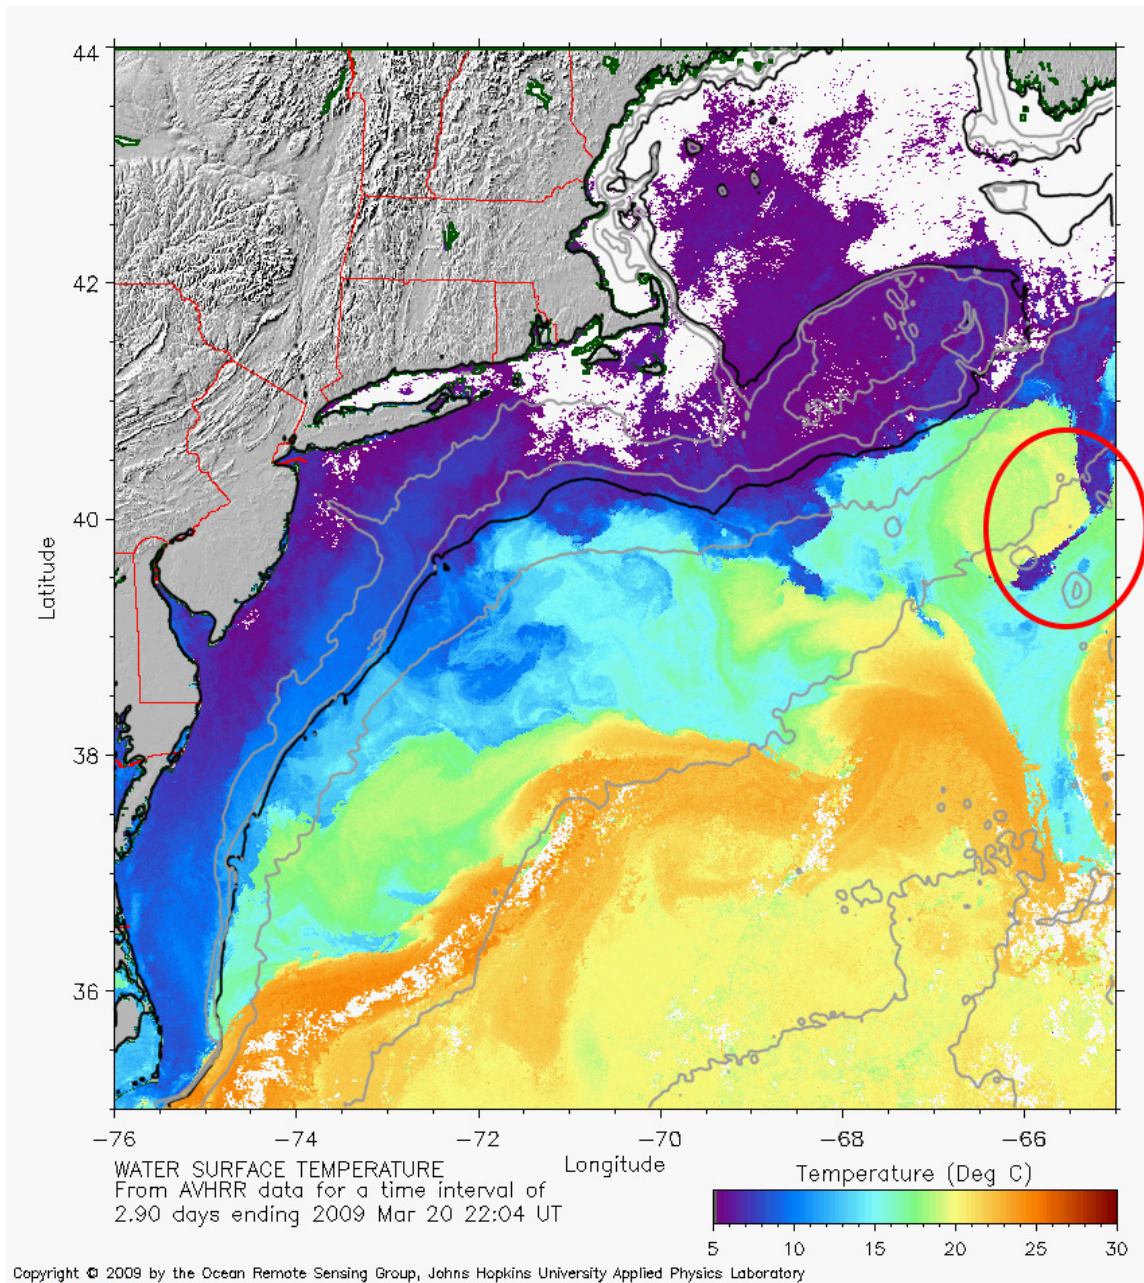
44

42

40

38

36

Latitude

−76 −74 −72 −70 −68 −66

Longitude

WATER SURFACE TEMPERATURE
From AVHRR data for a time interval of 2.90 days ending 2009 Mar 20 22:04 UT

Temperature (Deg C)

5 10 15 20 25 30

Copyright © 2009 by the Ocean Remote Sensing Group, Johns Hopkins University Applied Physics Laboratory